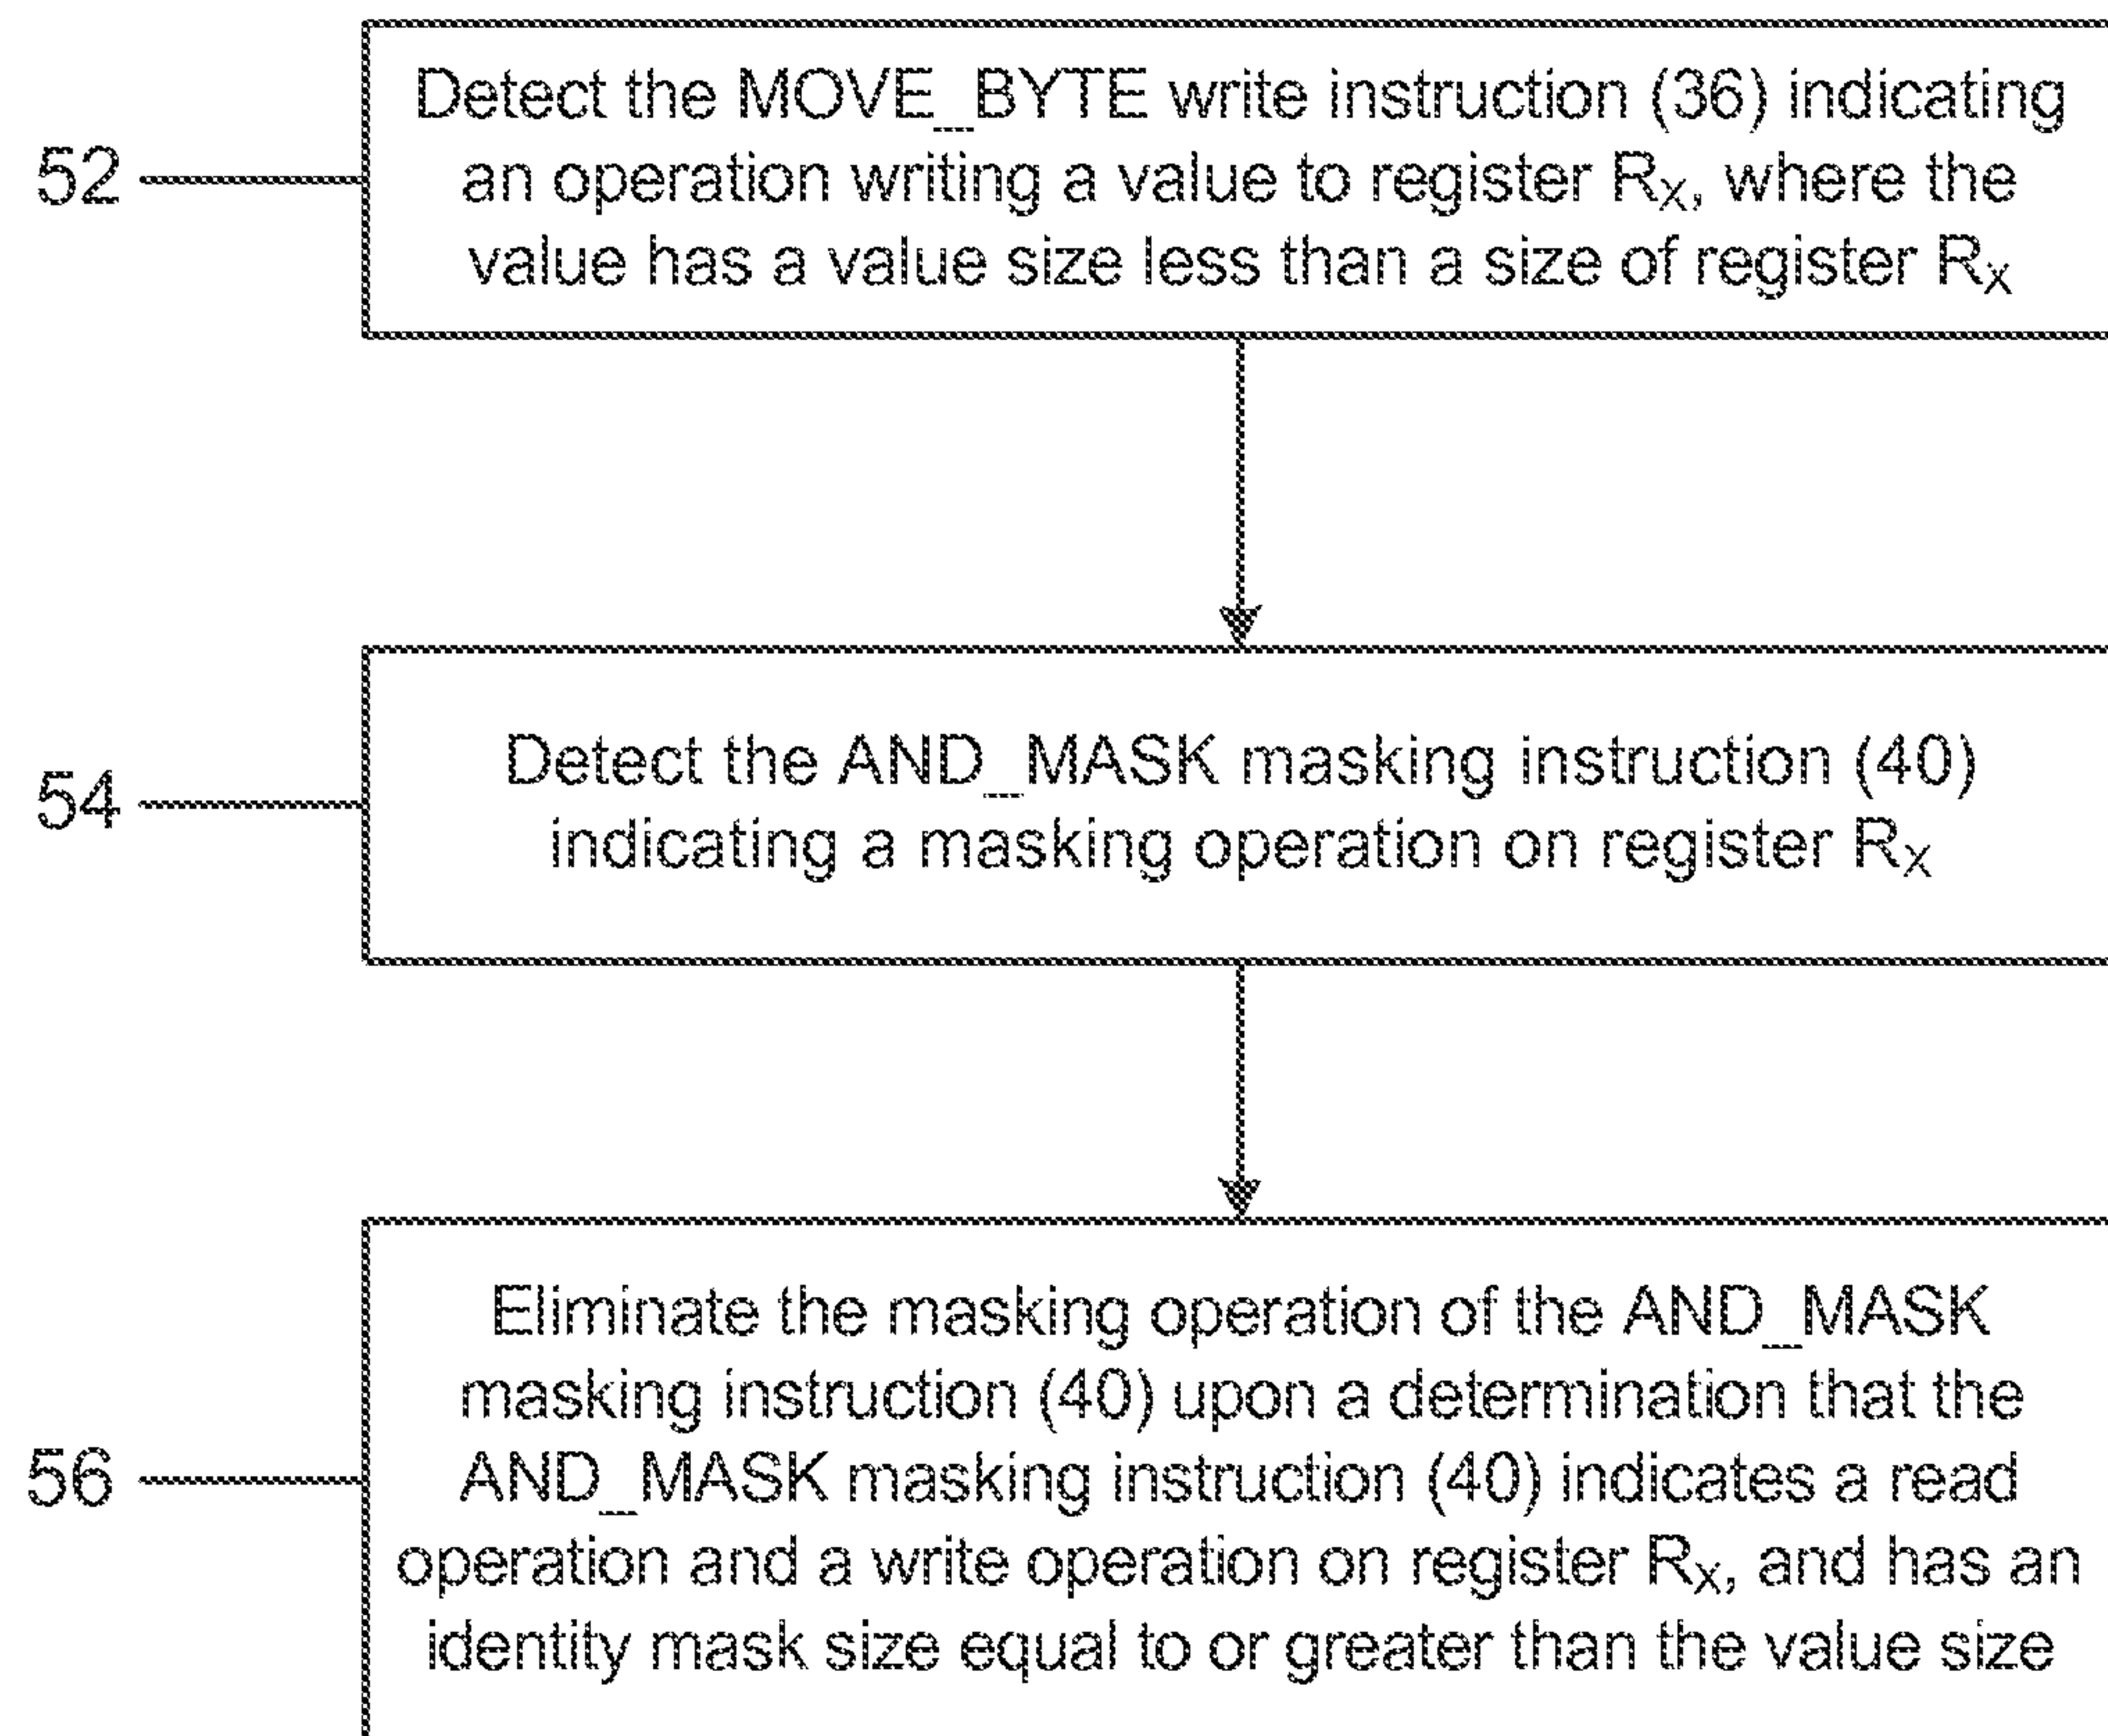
52

Detect the MOVE_BYTE write instruction (36) indicating an operation writing a value to register $R_X$, where the value has a value size less than a size of register $R_X$

54

Detect the AND_MASK masking instruction (40) indicating a masking operation on register $R_X$

56

Eliminate the masking operation of the AND_MASK masking instruction (40) upon a determination that the AND_MASK masking instruction (40) indicates a read operation and a write operation on register $R_X$, and has an identity mask size equal to or greater than the value size